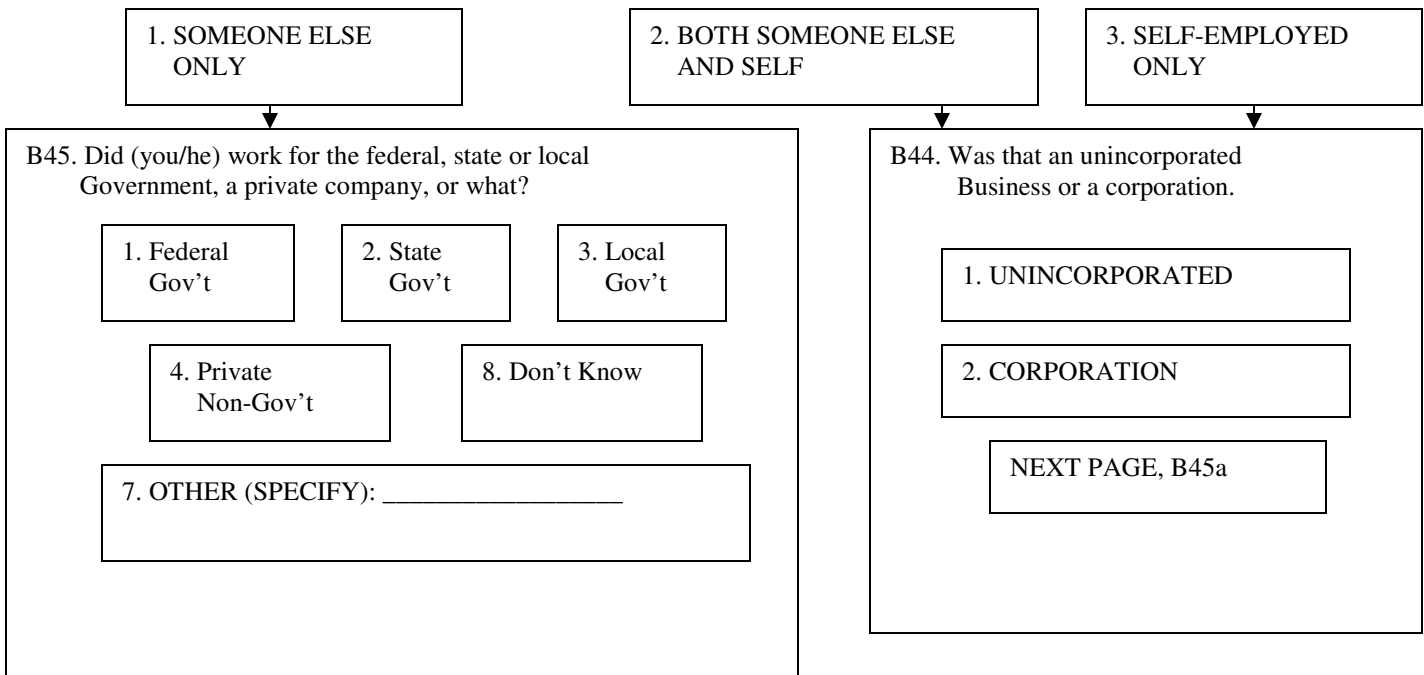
1. SOMEONE ELSE ONLY

2. BOTH SOMEONE ELSE AND SELF

3. SELF-EMPLOYED ONLY

B45. Did (you/he) work for the federal, state or local Government, a private company, or what?

1. Federal Gov't

2. State Gov't

3. Local Gov't

4. Private Non-Gov't

8. Don't Know

7. OTHER (SPECIFY): ___________________

B44. Was that an unincorporated Business or a corporation.

1. UNINCORPORATED

2. CORPORATION

NEXT PAGE, B45a